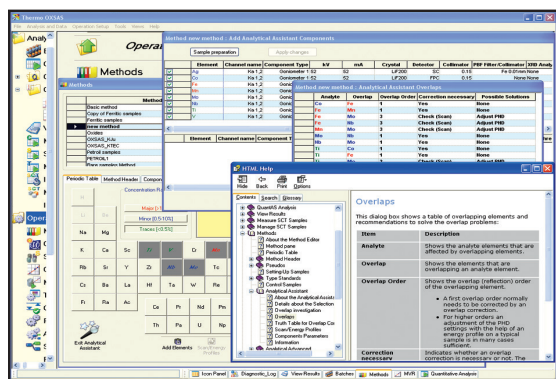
Thermo OXSAS
File Analysis and Data Operation Group Tools Views Help

Anal
Operat
Methods

Methods
Method
Basic method
Copy of Ferritic samples
Ferritic samples
New method
Oxides
OXSAS_KAI
OXSAS_KTEC
Petrol samples
PETROL1
Plant sampler Method

Periodic Table | Method Header | Compo
Concentration R
Major [>5%]
Minor [0.5-10%]
Traces [<0.5%]

Na Mg
K Ca Sc Ti V Cr Mn
Rb Sr Y Zr Nb Mo Tc
Cs Ba La Hf Ta W Re
Fr Ra Ac
Ce Pr Nd Pm
Th Pa U Np

Exit Analytical Assistant
Add Elements
Scan/Energy Profiles

Method new method : Add Analytical Assistant Components
Sample preparation | Apply changes

| | Element | Channel name | Component Type | kV | mA | Crystal | Detector | Collimator | PHF Filter/Collimator | XRD Analy |
|---|---|---|---|---|---|---|---|---|---|---|
| | Ag | | Ka 1,2 Goniometer 1 | 52 | 52 | LiF200 | SC | 0.15 | Fe 0.07mm | None |
| | Co | | Ka 1,2 Goniometer 1 | 52 | 52 | LiF200 | FPC | 0.15 | | None |
| | Fe | | Ka 1,2 Gonio | | | | | | | |
| | Fe | | Ka 1,2 Gonio | | | | | | | |
| | Mn | | Ka 1,2 Gonio | | | | | | | |
| | Mo | | Ka 1,2 Gonio | | | | | | | |
| | Nb | | Ka 1,2 Gonio | | | | | | | |
| | Ti | | Ka 1,2 Gonio | | | | | | | |
| | V | | Ka 1,2 Gonio | | | | | | | |

Element | Channel name | Component Type

Method new method : Analytical Assistant Overlaps

| Analyte | Overlap | Overlap Order | Correction necessary | Possible Solutions |
|---|---|---|---|---|
| Co | Fe | 1 | Yes | None |
| Fe | Co | 1 | Yes | None |
| Fe | Mn | 1 | Check (Scan) | Adjust PHD |
| Fe | Mo | 3 | Check (Scan) | Adjust PHD |
| Mn | Mo | 3 | Check (Scan) | Adjust PHD |
| Mo | Nb | 1 | Yes | None |
| Nb | Mo | 1 | Yes | None |
| Ti | Fe | 1 | Yes | None |
| Ti | V | 1 | Yes | None |
| V | Ti | 1 | Check (Scan) | None |

HTML Help
Hide Back Print Options
Contents Search Glossary
QuantAS Analysis
View Results
Measure SCT Samples
Manage SCT Samples
Methods
About the Method Editor
Method pane
Periodic Table
Method Header
Pseudos
Setting-Up Samples
Type Standards
Control Samples
Analytical Assistant
About the Analytical Assist
Details about the Selection
Overlap investigation
Overlaps
Truth Table for Overlap Co
Scan/Energy Profiles
Components Parameters
Information
Analytical Advanced

Overlaps

This dialog box shows a table of overlapping elements and recommendations to solve the overlap problems:

| Item | Description |
|---|---|
| Analyte | Shows the analyte elements that are affected by overlapping elements. |
| Overlap | Shows the elements that are overlapping an analyte element. |
| Overlap Order | Shows the overlap (reflection) order of the overlapping element. • A first order overlap normally needs to be corrected by an overlap correction. • For higher orders an adjustment of the PHD settings with the help of an energy profile on a typical sample is in many cases sufficient. |
| Correction necessary | Indicates whether an overlap correction is necessary or not. The |

Icon Panel | Diagnostic_Log | View Results | Batches | Methods | MVR | Quantitative Analysis